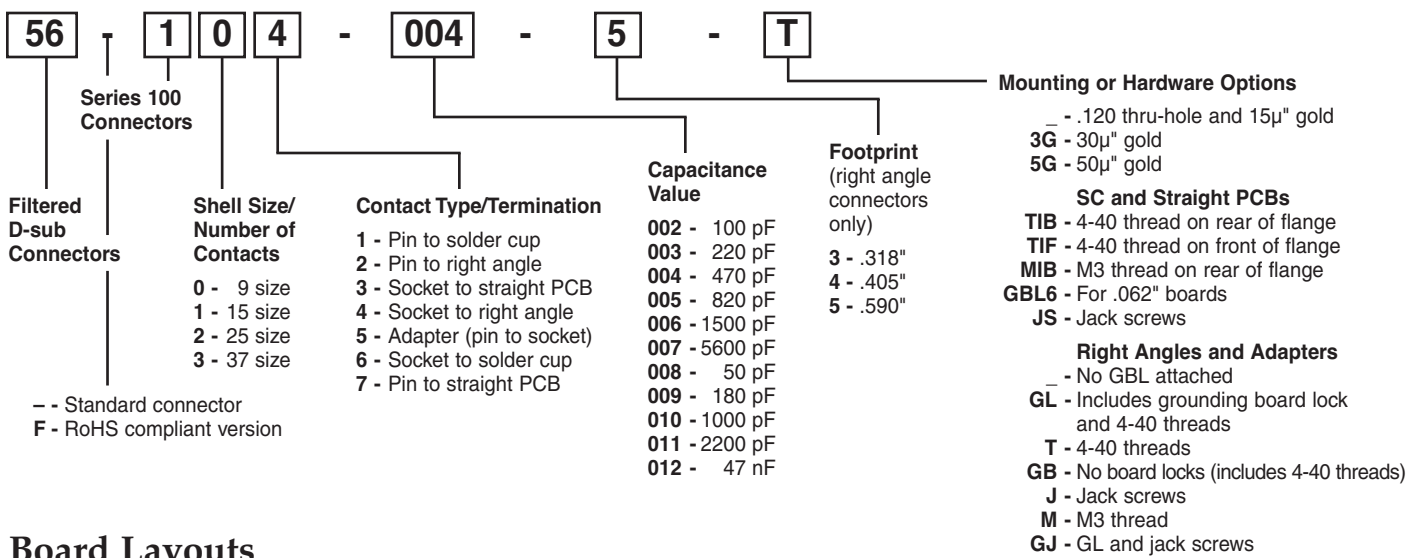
56 - 1 0 4 - 004 - 5 - T

Series 100 Connectors

Filtered D-sub Connectors

– - Standard connector
F - RoHS compliant version

Shell Size/ Number of Contacts

0 - 9 size
1 - 15 size
2 - 25 size
3 - 37 size

Contact Type/Termination

1 - Pin to solder cup
2 - Pin to right angle
3 - Socket to straight PCB
4 - Socket to right angle
5 - Adapter (pin to socket)
6 - Socket to solder cup
7 - Pin to straight PCB

Capacitance Value

002 - 100 pF
003 - 220 pF
004 - 470 pF
005 - 820 pF
006 - 1500 pF
007 - 5600 pF
008 - 50 pF
009 - 180 pF
010 - 1000 pF
011 - 2200 pF
012 - 47 nF

Footprint (right angle connectors only)

3 - .318"
4 - .405"
5 - .590"

Mounting or Hardware Options

_ - .120 thru-hole and 15µ" gold
3G - 30µ" gold
5G - 50µ" gold

SC and Straight PCBs
TIB - 4-40 thread on rear of flange
TIF - 4-40 thread on front of flange
MIB - M3 thread on rear of flange
GBL6 - For .062" boards
JS - Jack screws

Right Angles and Adapters
_ - No GBL attached
GL - Includes grounding board lock and 4-40 threads
T - 4-40 threads
GB - No board locks (includes 4-40 threads)
J - Jack screws
M - M3 thread
GJ - GL and jack screws

Board Layouts